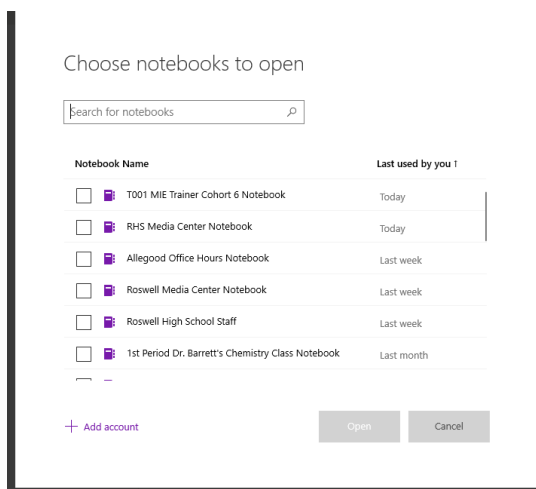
Choose notebooks to open

Search for notebooks

| Notebook Name | Last used by you ↑ |
|---|---|
| T001 MIE Trainer Cohort 6 Notebook | Today |
| RHS Media Center Notebook | Today |
| Allegood Office Hours Notebook | Last week |
| Roswell Media Center Notebook | Last week |
| Roswell High School Staff | Last week |
| 1st Period Dr. Barrett's Chemistry Class Notebook | Last month |

+ Add account

Open

Cancel